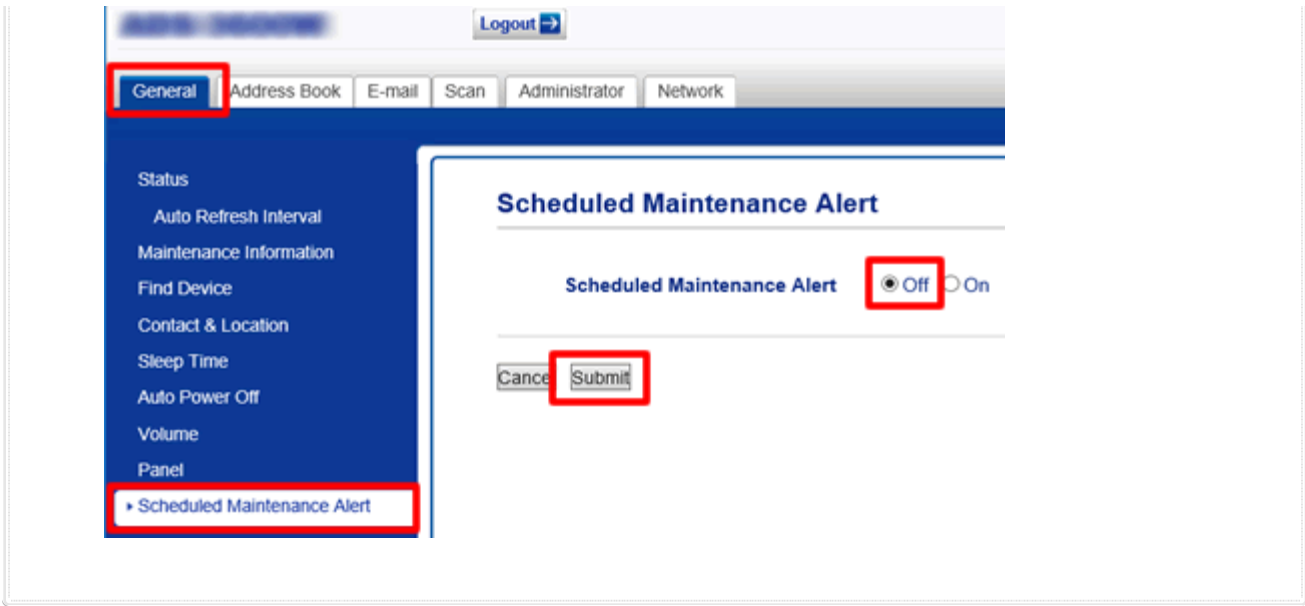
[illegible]

Logout

General

Address Book

E-mail

Scan

Administrator

Network

Status

Auto Refresh Interval

Maintenance Information

Find Device

Contact & Location

Sleep Time

Auto Power Off

Volume

Panel

Scheduled Maintenance Alert

Scheduled Maintenance Alert

Scheduled Maintenance Alert

Off

On

Cance

Submit